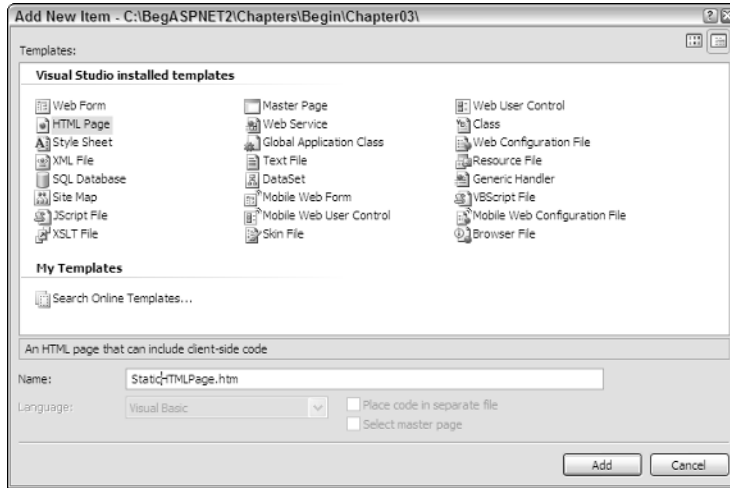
Add New Item - C:\BegASPNET2\Chapters\Begin\Chapter03\

Templates:

Visual Studio installed templates

| | | |
|---|---|---|
| Web Form | Master Page | Web User Control |
| HTML Page | Web Service | Class |
| Style Sheet | Global Application Class | Web Configuration File |
| XML File | Text File | Resource File |
| SQL Database | DataSet | Generic Handler |
| Site Map | Mobile Web Form | VBScript File |
| JScript File | Mobile Web User Control | Mobile Web Configuration File |
| XSLT File | Skin File | Browser File |

My Templates

Search Online Templates...

An HTML page that can include client-side code

Name: StaticHTMLPage.htm

Language: Visual Basic

Place code in separate file

Select master page

Add

Cancel